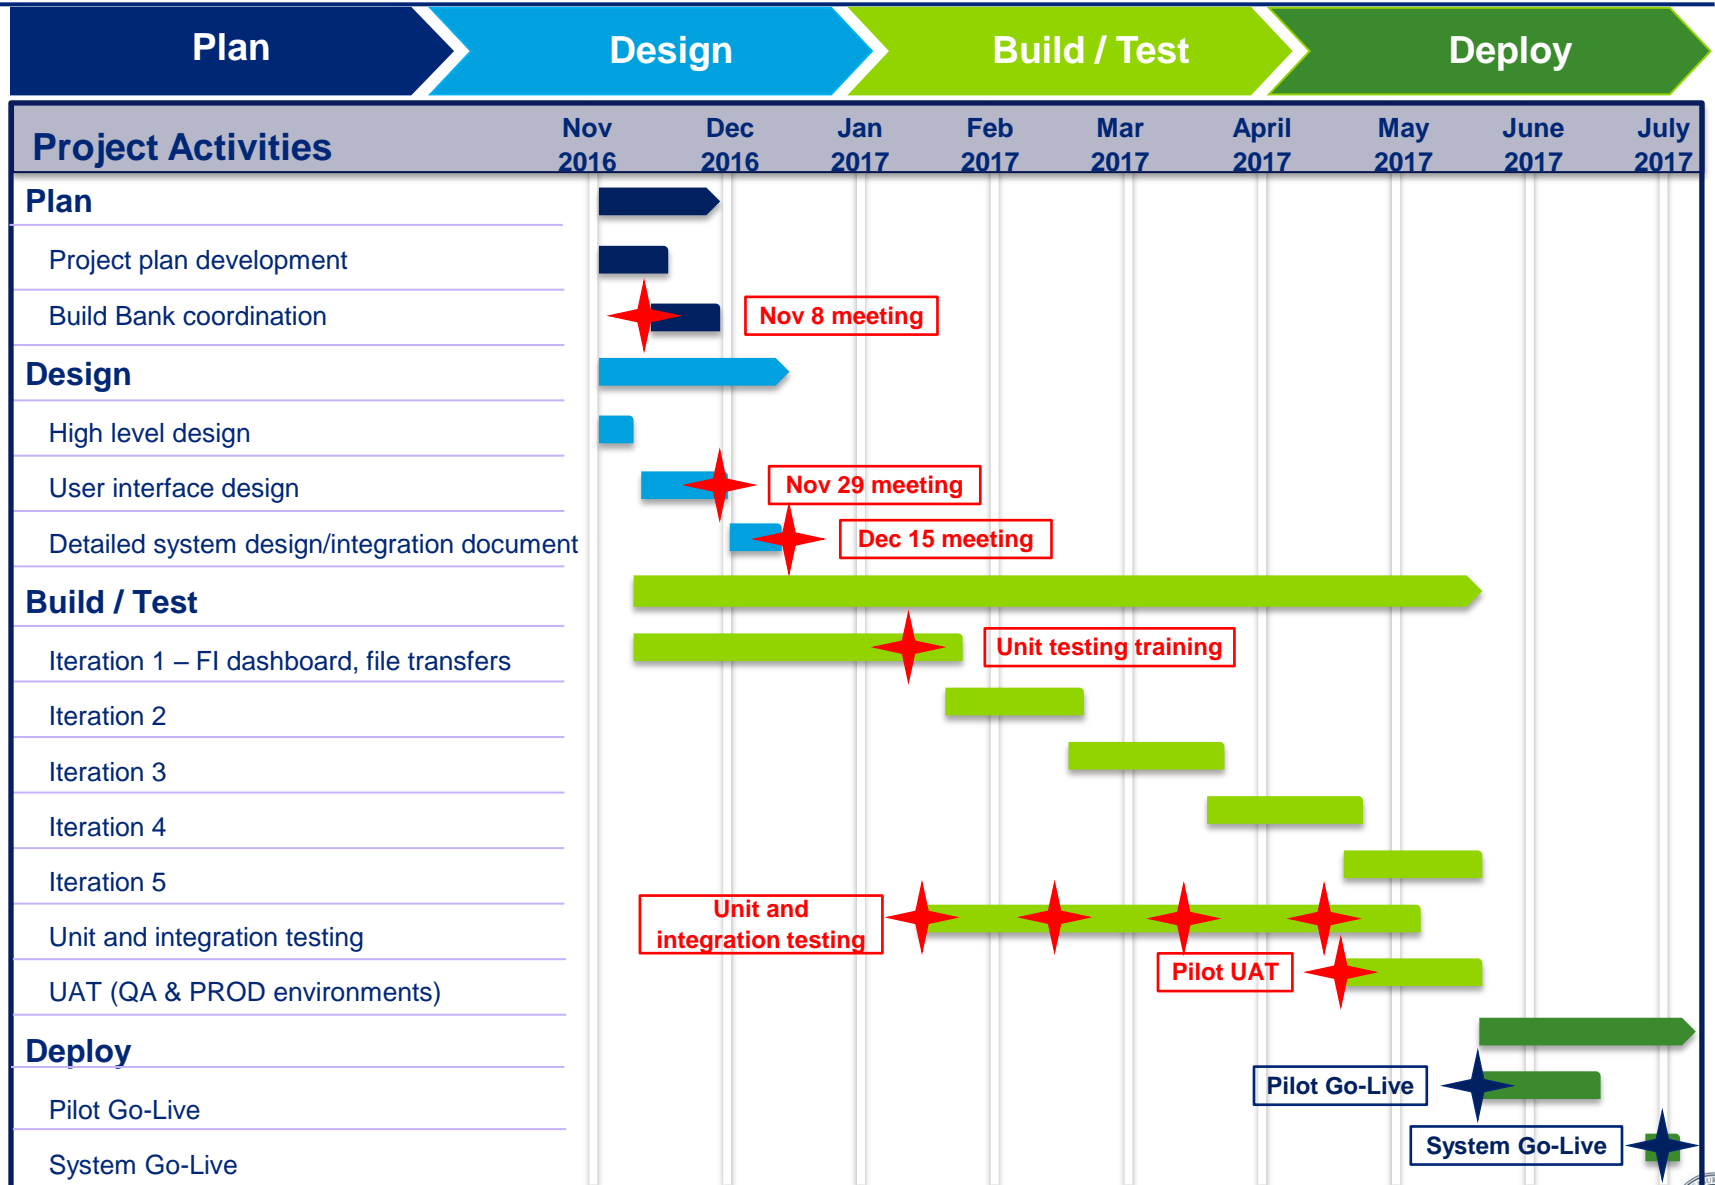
Plan

Design

Build / Test

Deploy

| Project Activities | Nov 2016 | Dec 2016 | Jan 2017 | Feb 2017 | Mar 2017 | April 2017 | May 2017 | June 2017 | July 2017 |
|---|---|---|---|---|---|---|---|---|---|
| **Plan** | | | | | | | | | |
| Project plan development | | | | | | | | | |
| Build Bank coordination | | | | | | | | | |
| **Design** | | | | | | | | | |
| High level design | | | | | | | | | |
| User interface design | | | | | | | | | |
| Detailed system design/integration document | | | | | | | | | |
| **Build / Test** | | | | | | | | | |
| Iteration 1 – FI dashboard, file transfers | | | | | | | | | |
| Iteration 2 | | | | | | | | | |
| Iteration 3 | | | | | | | | | |
| Iteration 4 | | | | | | | | | |
| Iteration 5 | | | | | | | | | |
| Unit and integration testing | | | | | | | | | |
| UAT (QA & PROD environments) | | | | | | | | | |
| **Deploy** | | | | | | | | | |
| Pilot Go-Live | | | | | | | | | |
| System Go-Live | | | | | | | | | |

Nov 8 meeting

Nov 29 meeting

Dec 15 meeting

Unit testing training

Unit and integration testing

Pilot UAT

Pilot Go-Live

System Go-Live